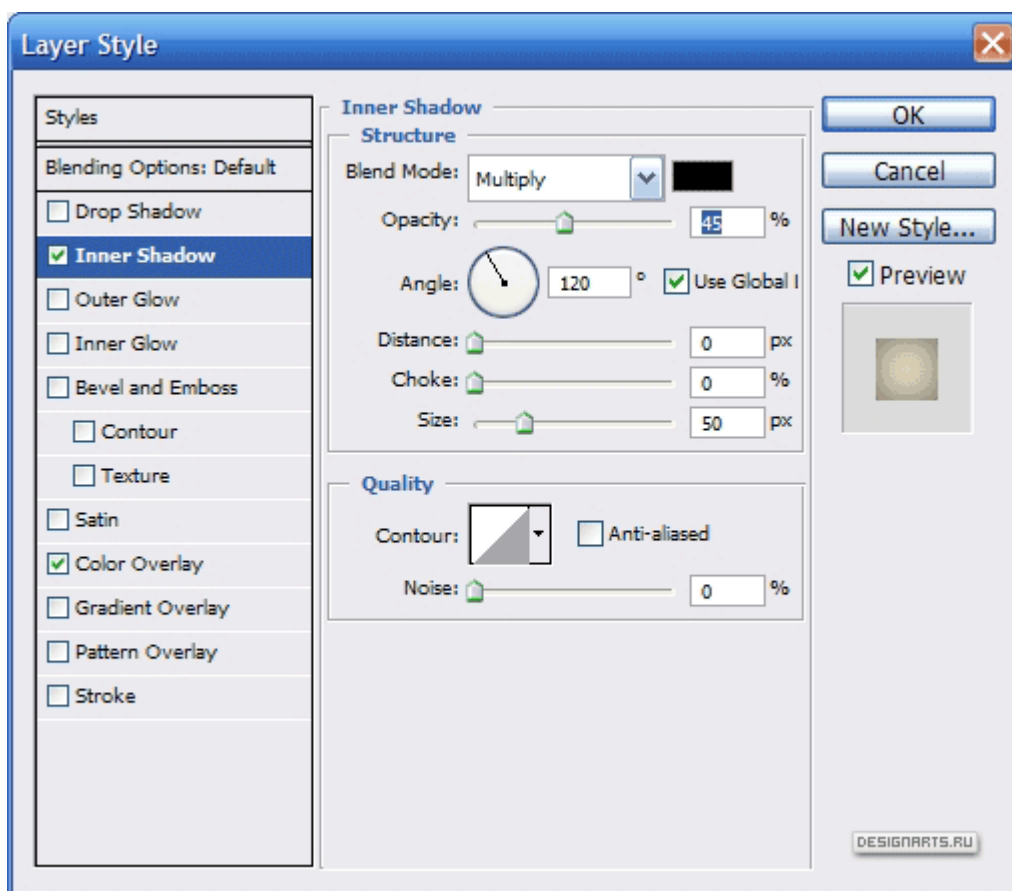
Layer Style

Styles
Blending Options: Default
Drop Shadow
Inner Shadow
Outer Glow
Inner Glow
Bevel and Emboss
Contour
Texture
Satin
Color Overlay
Gradient Overlay
Pattern Overlay
Stroke

Inner Shadow
Structure
Blend Mode: Multiply
Opacity: 45 %
Angle: 120 ° Use Global l
Distance: 0 px
Choke: 0 %
Size: 50 px

Quality
Contour: Anti-aliased
Noise: 0 %

OK
Cancel
New Style...
Preview

DESIGNARTS.RU